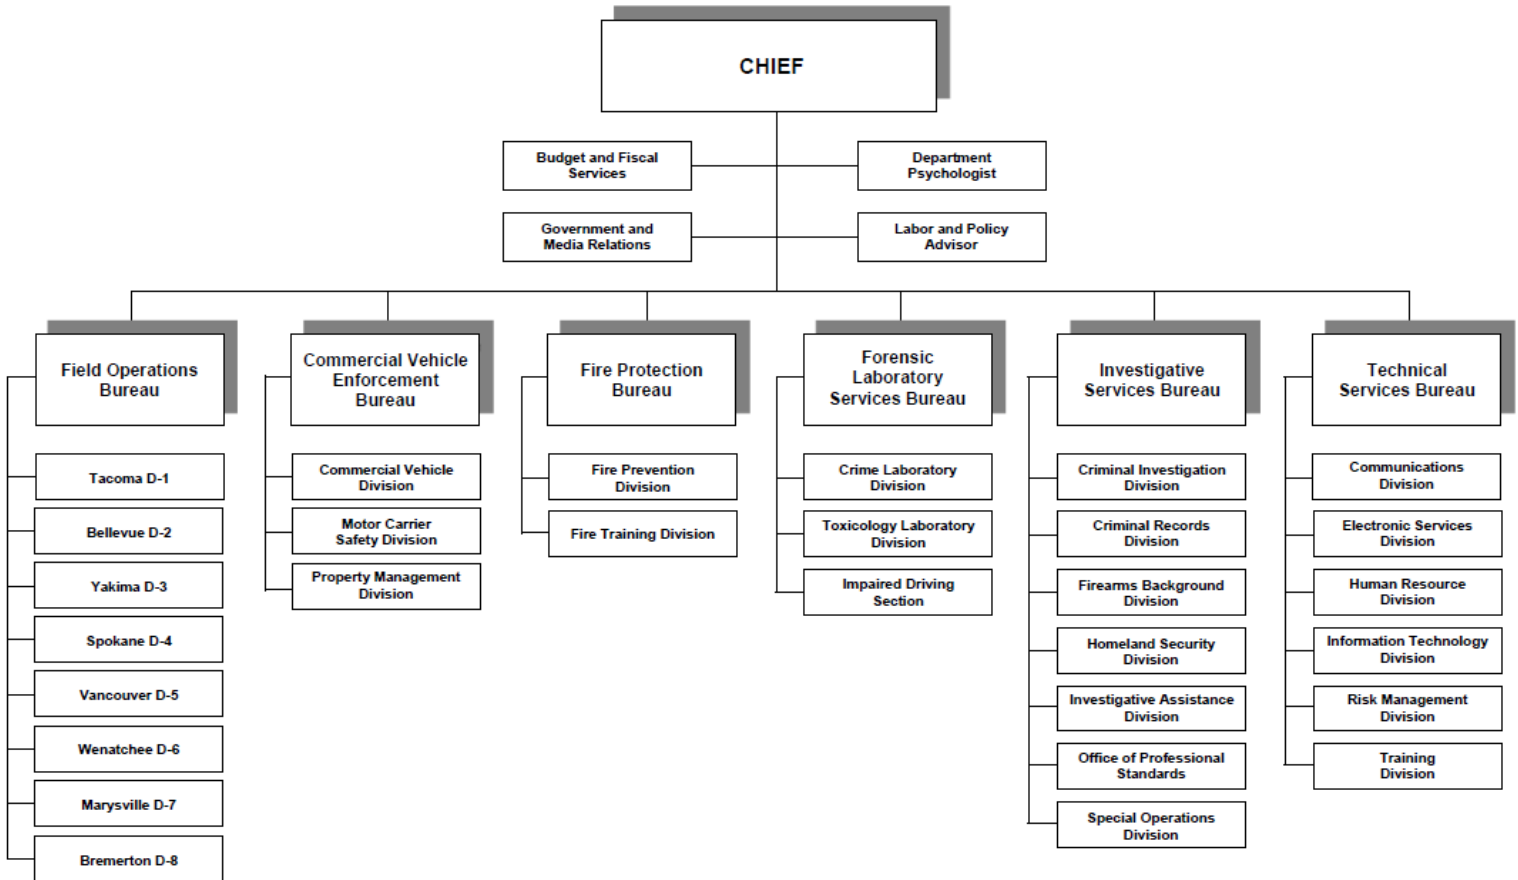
CHIEF

Budget and Fiscal Services

Department Psychologist

Government and Media Relations

Labor and Policy Advisor

Field Operations Bureau

Tacoma D-1

Bellevue D-2

Yakima D-3

Spokane D-4

Vancouver D-5

Wenatchee D-6

Marysville D-7

Bremerton D-8

Commercial Vehicle Enforcement Bureau

Commercial Vehicle Division

Motor Carrier Safety Division

Property Management Division

Fire Protection Bureau

Fire Prevention Division

Fire Training Division

Forensic Laboratory Services Bureau

Crime Laboratory Division

Toxicology Laboratory Division

Impaired Driving Section

Investigative Services Bureau

Criminal Investigation Division

Criminal Records Division

Firearms Background Division

Homeland Security Division

Investigative Assistance Division

Office of Professional Standards

Special Operations Division

Technical Services Bureau

Communications Division

Electronic Services Division

Human Resource Division

Information Technology Division

Risk Management Division

Training Division